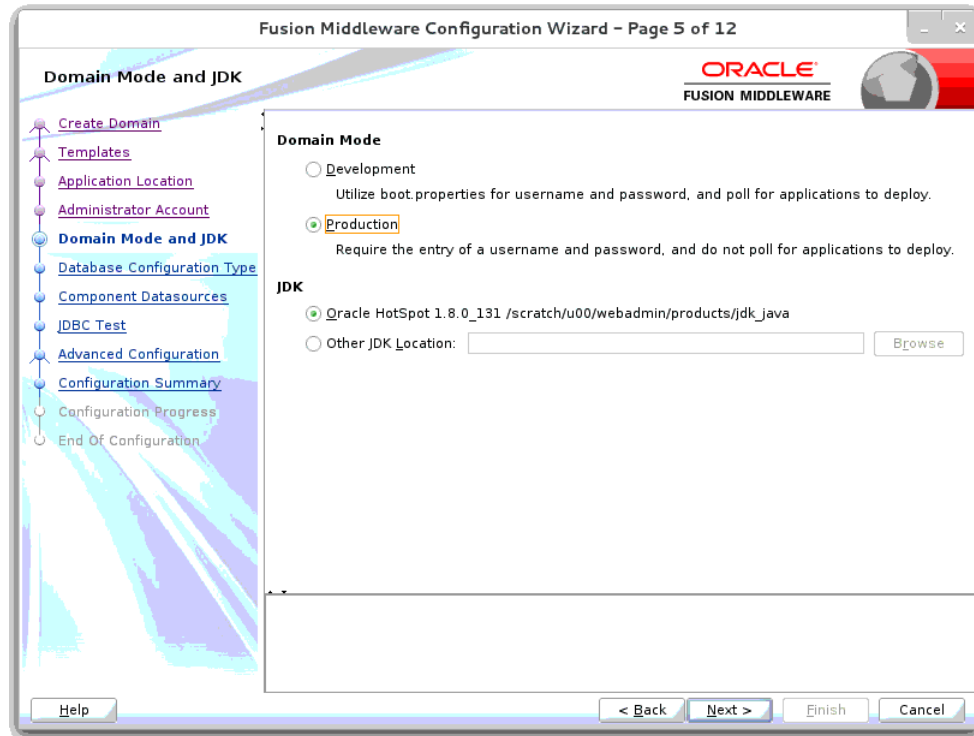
Fusion Middleware Configuration Wizard - Page 5 of 12

Domain Mode and JDK

ORACLE
FUSION MIDDLEWARE

Create Domain
Templates
Application Location
Administrator Account
Domain Mode and JDK
Database Configuration Type
Component Datasources
JDBC Test
Advanced Configuration
Configuration Summary
Configuration Progress
End Of Configuration

Domain Mode

Development
Utilize boot.properties for username and password, and poll for applications to deploy.

Production
Require the entry of a username and password, and do not poll for applications to deploy.

JDK

Oracle HotSpot 1.8.0_131 /scratch/u00/webadmin/products/jdk_java

Other JDK Location:

Browse

Help

< Back

Next >

Finish

Cancel